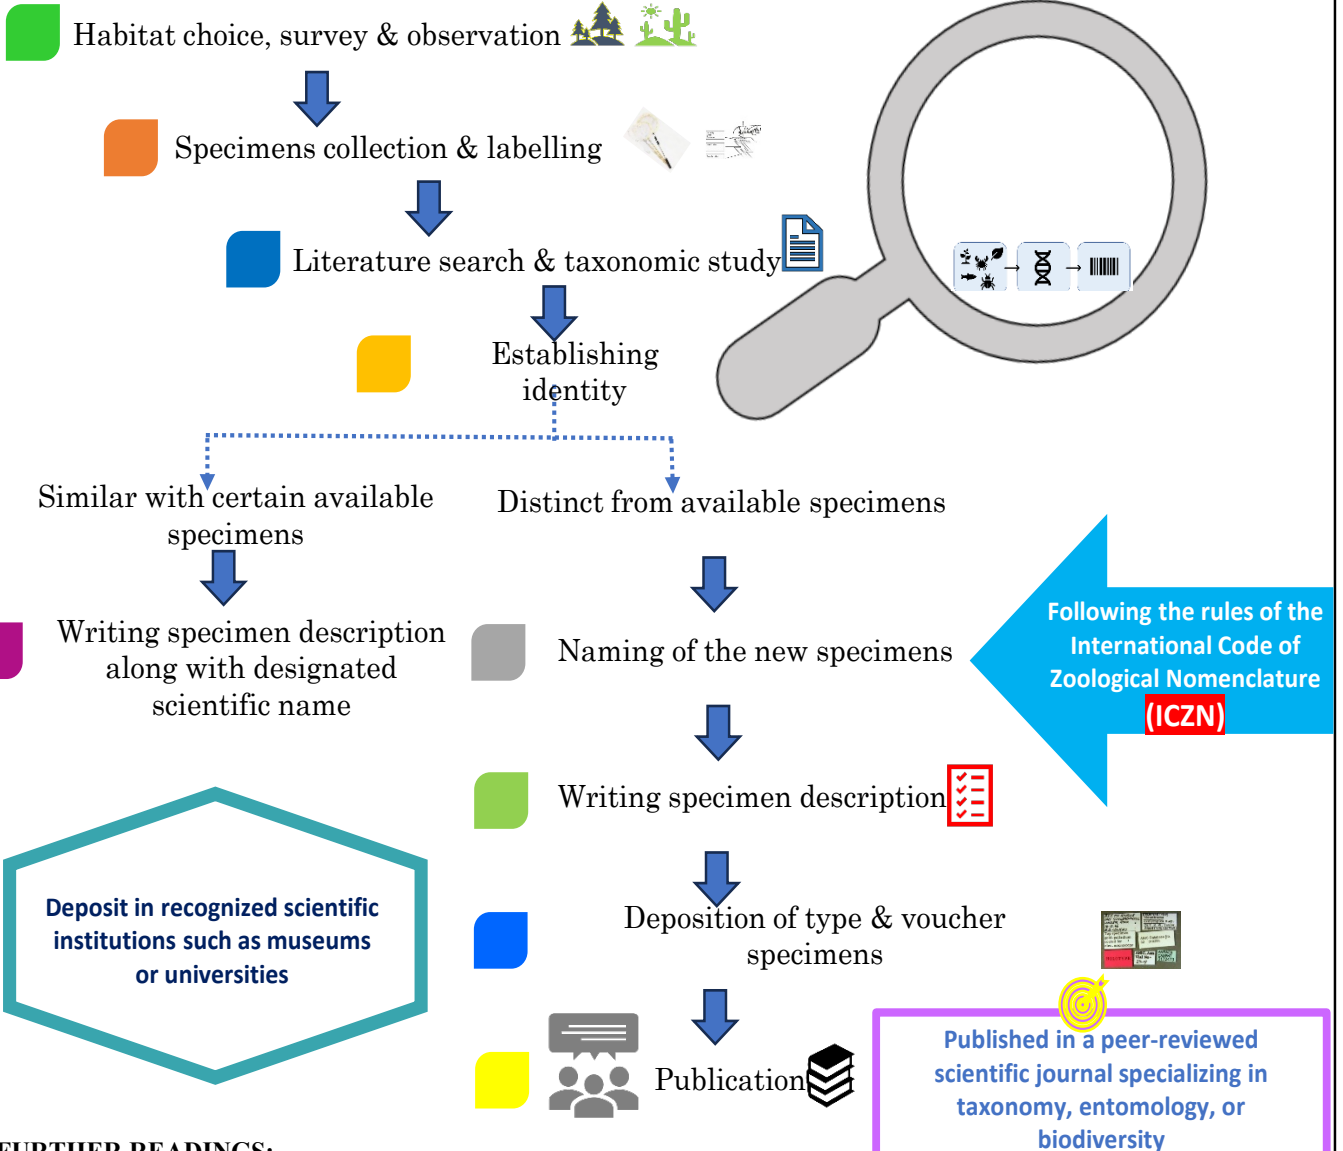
Habitat choice, survey & observation

Specimens collection & labelling

Literature search & taxonomic study

Establishing identity

Similar with certain available specimens

Distinct from available specimens

Writing specimen description along with designated scientific name

Naming of the new specimens

Following the rules of the International Code of Zoological Nomenclature (ICZN)

Writing specimen description

Deposit in recognized scientific institutions such as museums or universities

Deposition of type & voucher specimens

Publication

Published in a peer-reviewed scientific journal specializing in taxonomy, entomology, or biodiversity

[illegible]URTHER READINGS: